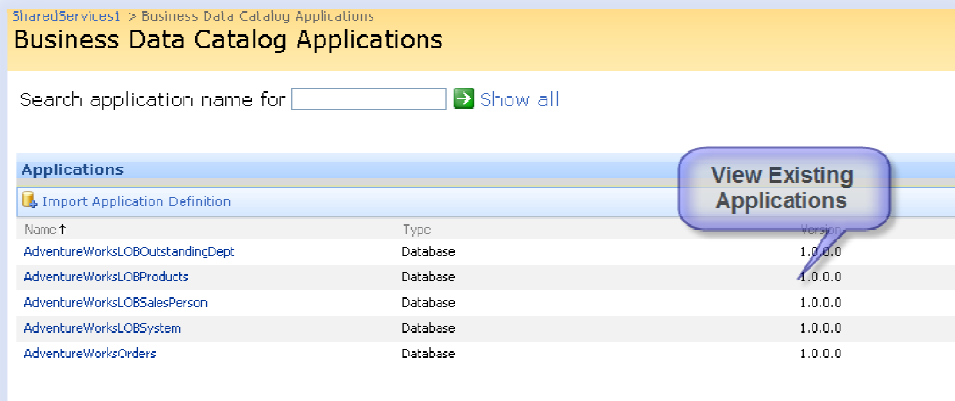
SharedServices1 > Business Data Catalog Applications

Business Data Catalog Applications

Search application name for Show all

Applications

Import Application Definition

View Existing Applications

| Name ↑ | Type | Version |
|---|---|---|
| AdventureWorksLOBOutstandingDept | Database | 1.0.0.0 |
| AdventureWorksLOBProducts | Database | 1.0.0.0 |
| AdventureWorksLOBSalesPerson | Database | 1.0.0.0 |
| AdventureWorksLOBSystem | Database | 1.0.0.0 |
| AdventureWorksOrders | Database | 1.0.0.0 |